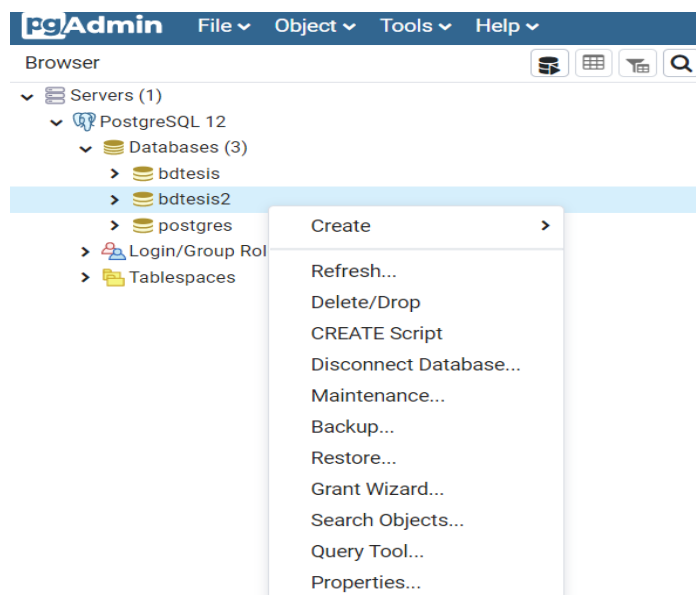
pgAdmin File Object Tools Help

Browser

Servers (1)
PostgreSQL 12
Databases (3)
bdtesis
bdtesis2
postgres
Login/Group Rol
Tablespaces

Create
Refresh...
Delete/Drop
CREATE Script
Disconnect Database...
Maintenance...
Backup...
Restore...
Grant Wizard...
Search Objects...
Query Tool...
Properties...